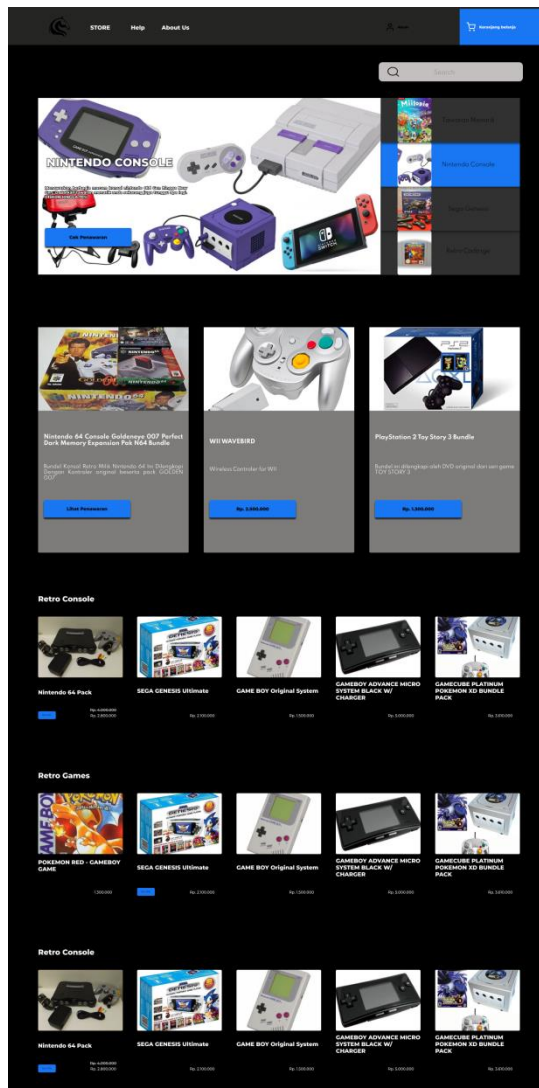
STORE Help About Us

Masuk

Keranjang belanja

Search

NINTENDO CONSOLE

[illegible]

Cek Penawaran

Nintendo Console

Sega Genesis

Retro Cartridge

Nintendo 64 Console Goldeneye 007 Perfect Dark Memory Expansion Pak N64 Bundle

Bundel Konsol Retro N64 Nintendo 64 ini Dilengkapi Dengan Kontroler original beserta pack GOLDEN 007

Lihat Penawaran

WII WAVEBIRD

Wireless Controller for Wii

Rp. 2.650.000

PlayStation 2 Toy Story 3 Bundle

Bundel ini dilengkapi oleh DVD original dari sen game TOY STORY 3

Rp. 1.360.000

Retro Console

Nintendo 64 Pack

Rp. 4.000.000
Rp. 2.800.000

SEGA GENESIS Ultimate

Rp. 2.100.000

GAME BOY Original System

Rp. 1.500.000

GAMEBOY ADVANCE MICRO SYSTEM BLACK W/ CHARGER

Rp. 3.000.000

GAMECUBE PLATINUM POKEMON XD BUNDLE PACK

Rp. 3.650.000

Retro Games

POKEMON RED - GAMEBOY GAME

1.300.000

SEGA GENESIS Ultimate

Rp. 2.100.000

GAME BOY Original System

Rp. 1.500.000

GAMEBOY ADVANCE MICRO SYSTEM BLACK W/ CHARGER

Rp. 3.000.000

GAMECUBE PLATINUM POKEMON XD BUNDLE PACK

Rp. 3.650.000

Retro Console

Nintendo 64 Pack

Rp. 4.000.000
Rp. 2.800.000

SEGA GENESIS Ultimate

Rp. 2.100.000

GAME BOY Original System

Rp. 1.500.000

GAMEBOY ADVANCE MICRO SYSTEM BLACK W/ CHARGER

Rp. 3.000.000

GAMECUBE PLATINUM POKEMON XD BUNDLE PACK

Rp. 3.650.000